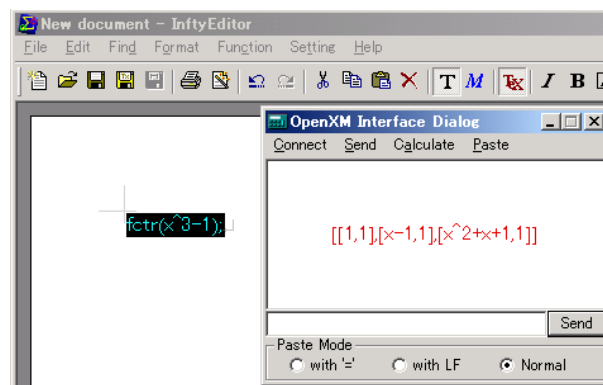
New document - InftyEditor
File Edit Find Format Function Setting Help
T M B
fctr(x^3-1);
OpenXM Interface Dialog
Connect Send Calculate Paste
[[1,1],[x-1,1],[x^2+x+1,1]]
Send
Paste Mode
with '=' with LF Normal